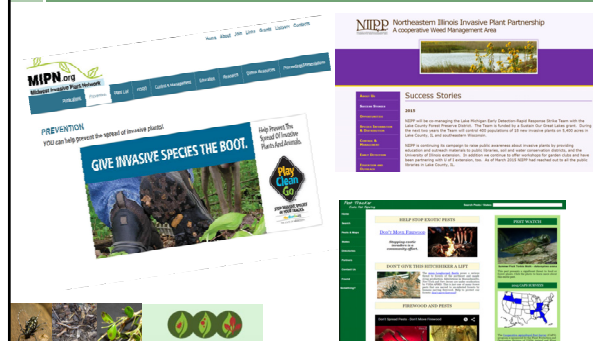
Home About Join Links Events Listserv Contact

MIPN.org
Midwest Invasive Plant Network

PREVENTION
YOU can help prevent the spread of invasive plants.

GIVE INVASIVE SPECIES THE BOOT.

Help Prevent The Spread Of Invasive Plants And Animals.

Play Clean Go

NIIPP Northeastern Illinois Invasive Plant Partnership
A cooperative Weed Management Area

Success Stories

2015

NIIPP will be co-managing the Lake Michigan Early Detection-Rapid Response Strike Team with the Lake County Forest Preserve District. The Team is funded by a Sustain Our Great Lakes grant. During the next two years the Team will control 400 populations of 25 new invasive plants on 5,400 acres in Lake County, IL and southeastern Wisconsin.

NIIPP is continuing its campaign to raise public awareness about invasive plants by providing education and outreach materials to public libraries, soil and water conservation districts, and the University of Illinois extension. In addition we continue to offer workshops for garden clubs and have been partnering with U of I extension, too. As of March 2015 NIIPP had reached out to all the public libraries in Lake County, IL.

HELP STOP EXOTIC PESTS

Don't Move Firewood

PEST WATCH

DON'T GIVE THIS HITCHHIKER A LIFT

FIREWOOD AND PESTS